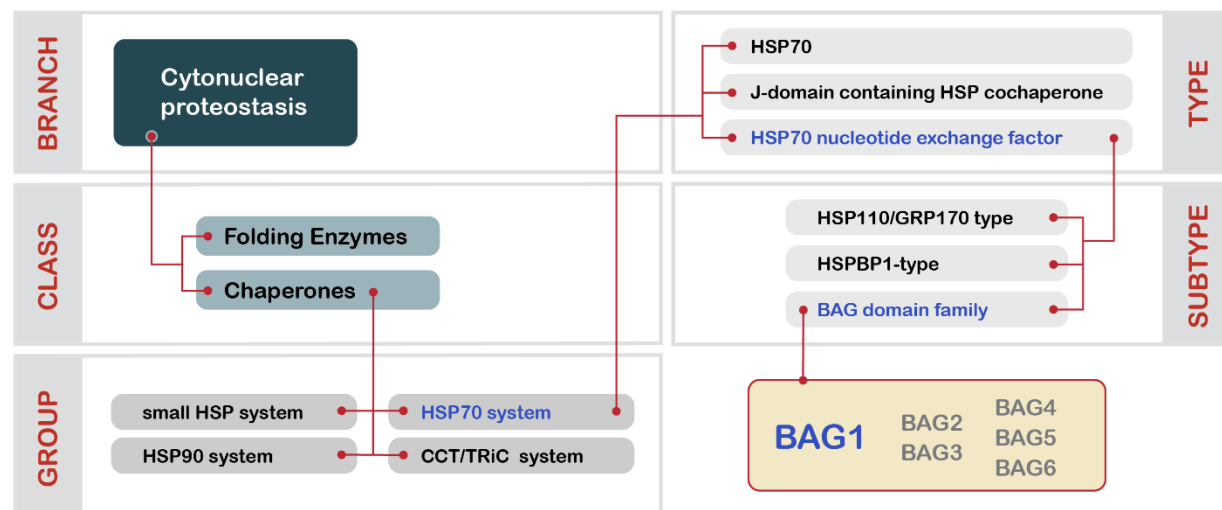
BRANCH

Cytonuclear proteostasis

CLASS

Folding Enzymes

Chaperones

GROUP

small HSP system

HSP70 system

HSP90 system

CCT/TRiC system

HSP70

J-domain containing HSP cochaperone

HSP70 nucleotide exchange factor

TYPE

HSP110/GRP170 type

HSPBP1-type

BAG domain family

SUBTYPE

BAG1

BAG2

BAG3

BAG4

BAG5

BAG6